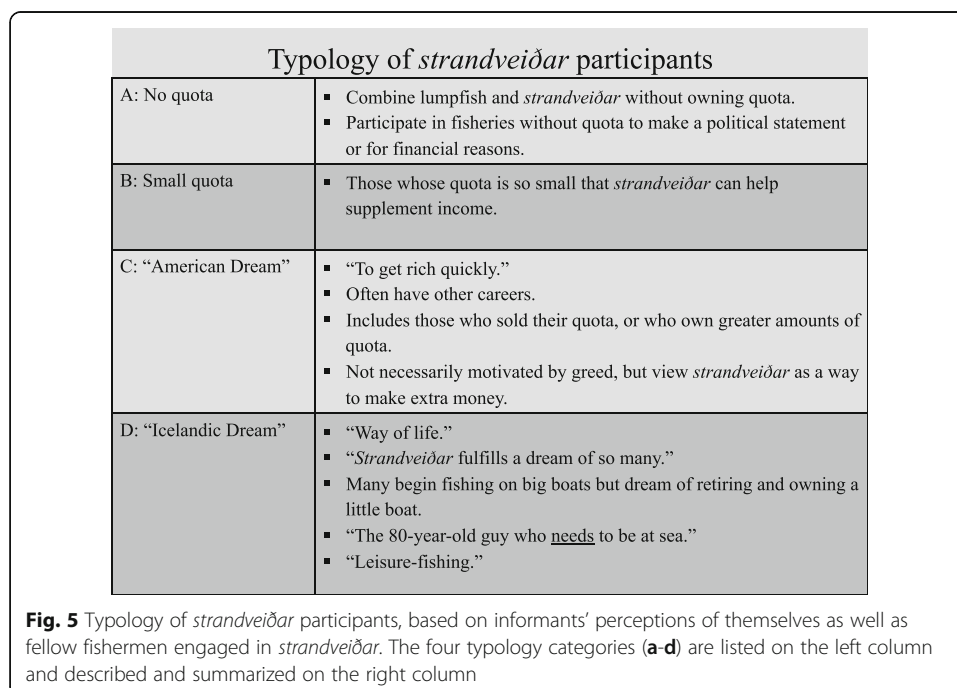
Typology of strandveiðar participants

| A: No quota | ▪ Combine lumpfish and strandveiðar without owning quota. ▪ Participate in fisheries without quota to make a political statement or for financial reasons. |
|---|---|
| B: Small quota | ▪ Those whose quota is so small that strandveiðar can help supplement income. |
| C: "American Dream" | ▪ "To get rich quickly." ▪ Often have other careers. ▪ Includes those who sold their quota, or who own greater amounts of quota. ▪ Not necessarily motivated by greed, but view strandveiðar as a way to make extra money. |
| D: "Icelandic Dream" | ▪ "Way of life." ▪ "Strandveiðar fulfills a dream of so many." ▪ Many begin fishing on big boats but dream of retiring and owning a little boat. ▪ "The 80-year-old guy who needs to be at sea." ▪ "Leisure-fishing." |

Fig. 5 Typology of strandveiðar participants, based on informants' perceptions of themselves as well as fellow fishermen engaged in strandveiðar. The four typology categories (a-d) are listed on the left column and described and summarized on the right column